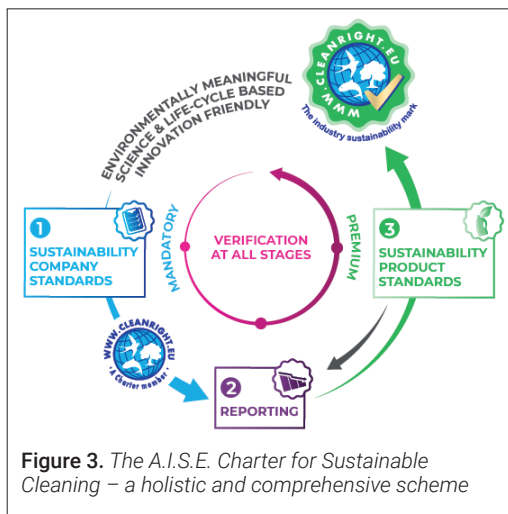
WWW.CLEANRIGHT.EU
The industry sustainability mark

ENVIRONMENTALLY MEANINGFUL
SCIENCE & LIFE-CYCLE BASED
INNOVATION FRIENDLY

1
SUSTAINABILITY COMPANY STANDARDS

MANDATORY

VERIFICATION AT ALL STAGES

PREMIUM

3
SUSTAINABILITY PRODUCT STANDARDS

WWW.CLEANRIGHT.EU
A Charter member

2
REPORTING

**Figure 3.** *The A.I.S.E. Charter for Sustainable Cleaning – a holistic and comprehensive scheme*